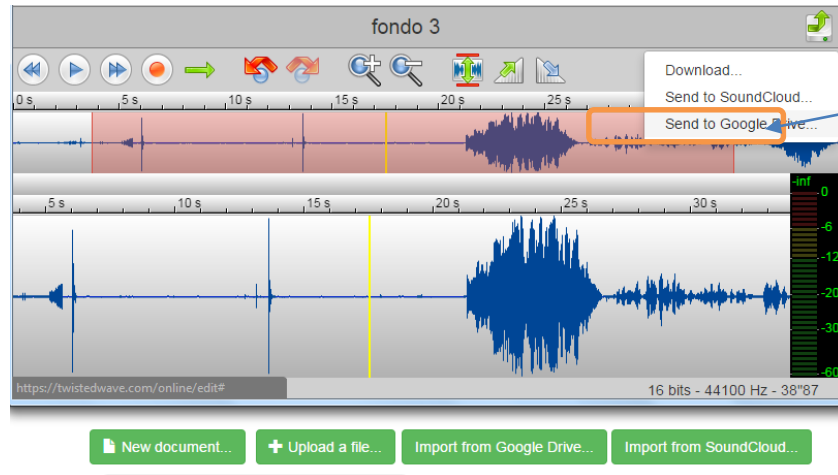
fondo 3

Download...
Send to SoundCloud...
Send to Google Drive...

0 s
5 s
10 s
15 s
20 s
25 s

5 s
10 s
15 s
20 s
25 s
30 s

-inf
0
-6
-12
-20
-30
-60

https://twistedwave.com/online/edit#

16 bits - 44100 Hz - 38"87

New document...
Upload a file...
Import from Google Drive...
Import from SoundCloud...